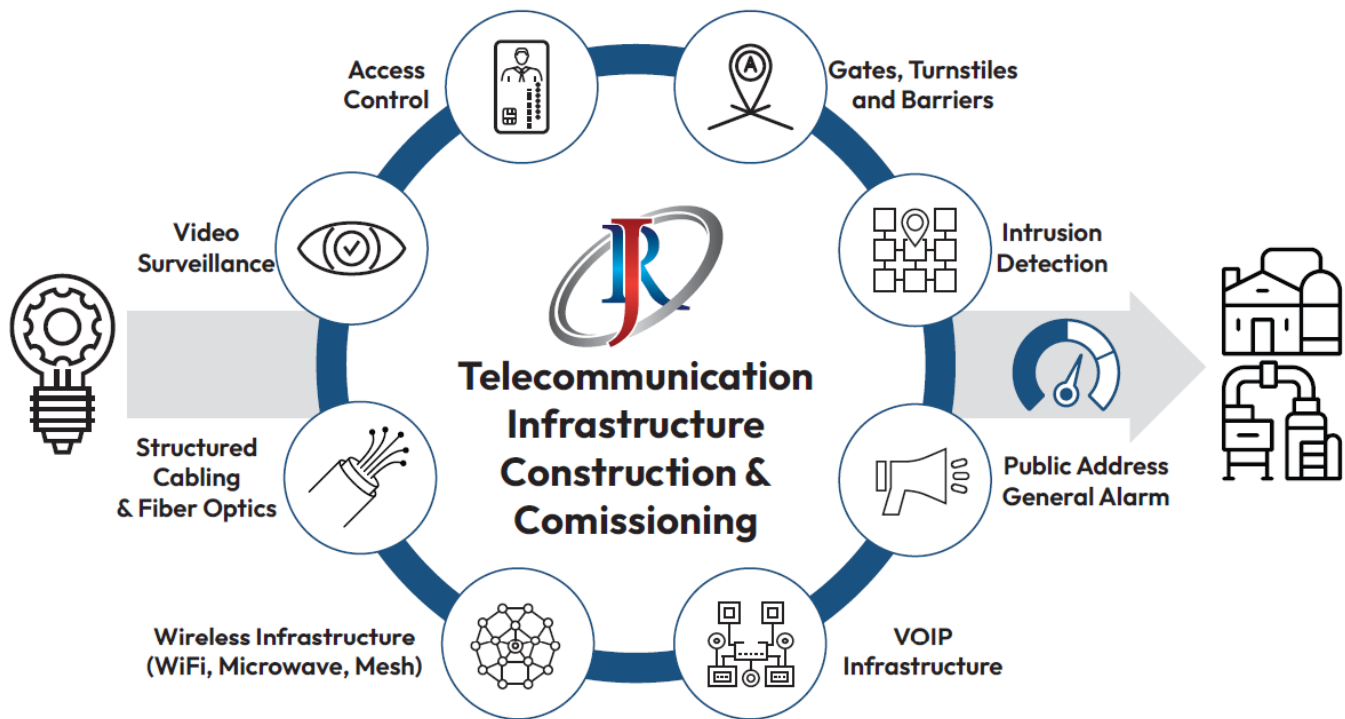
Access Control

Gates, Turnstiles and Barriers

Video Surveillance

Intrusion Detection

JR

Telecommunication Infrastructure Construction & Comissioning

Structured Cabling & Fiber Optics

Public Address General Alarm

Wireless Infrastructure (WiFi, Microwave, Mesh)

VOIP Infrastructure